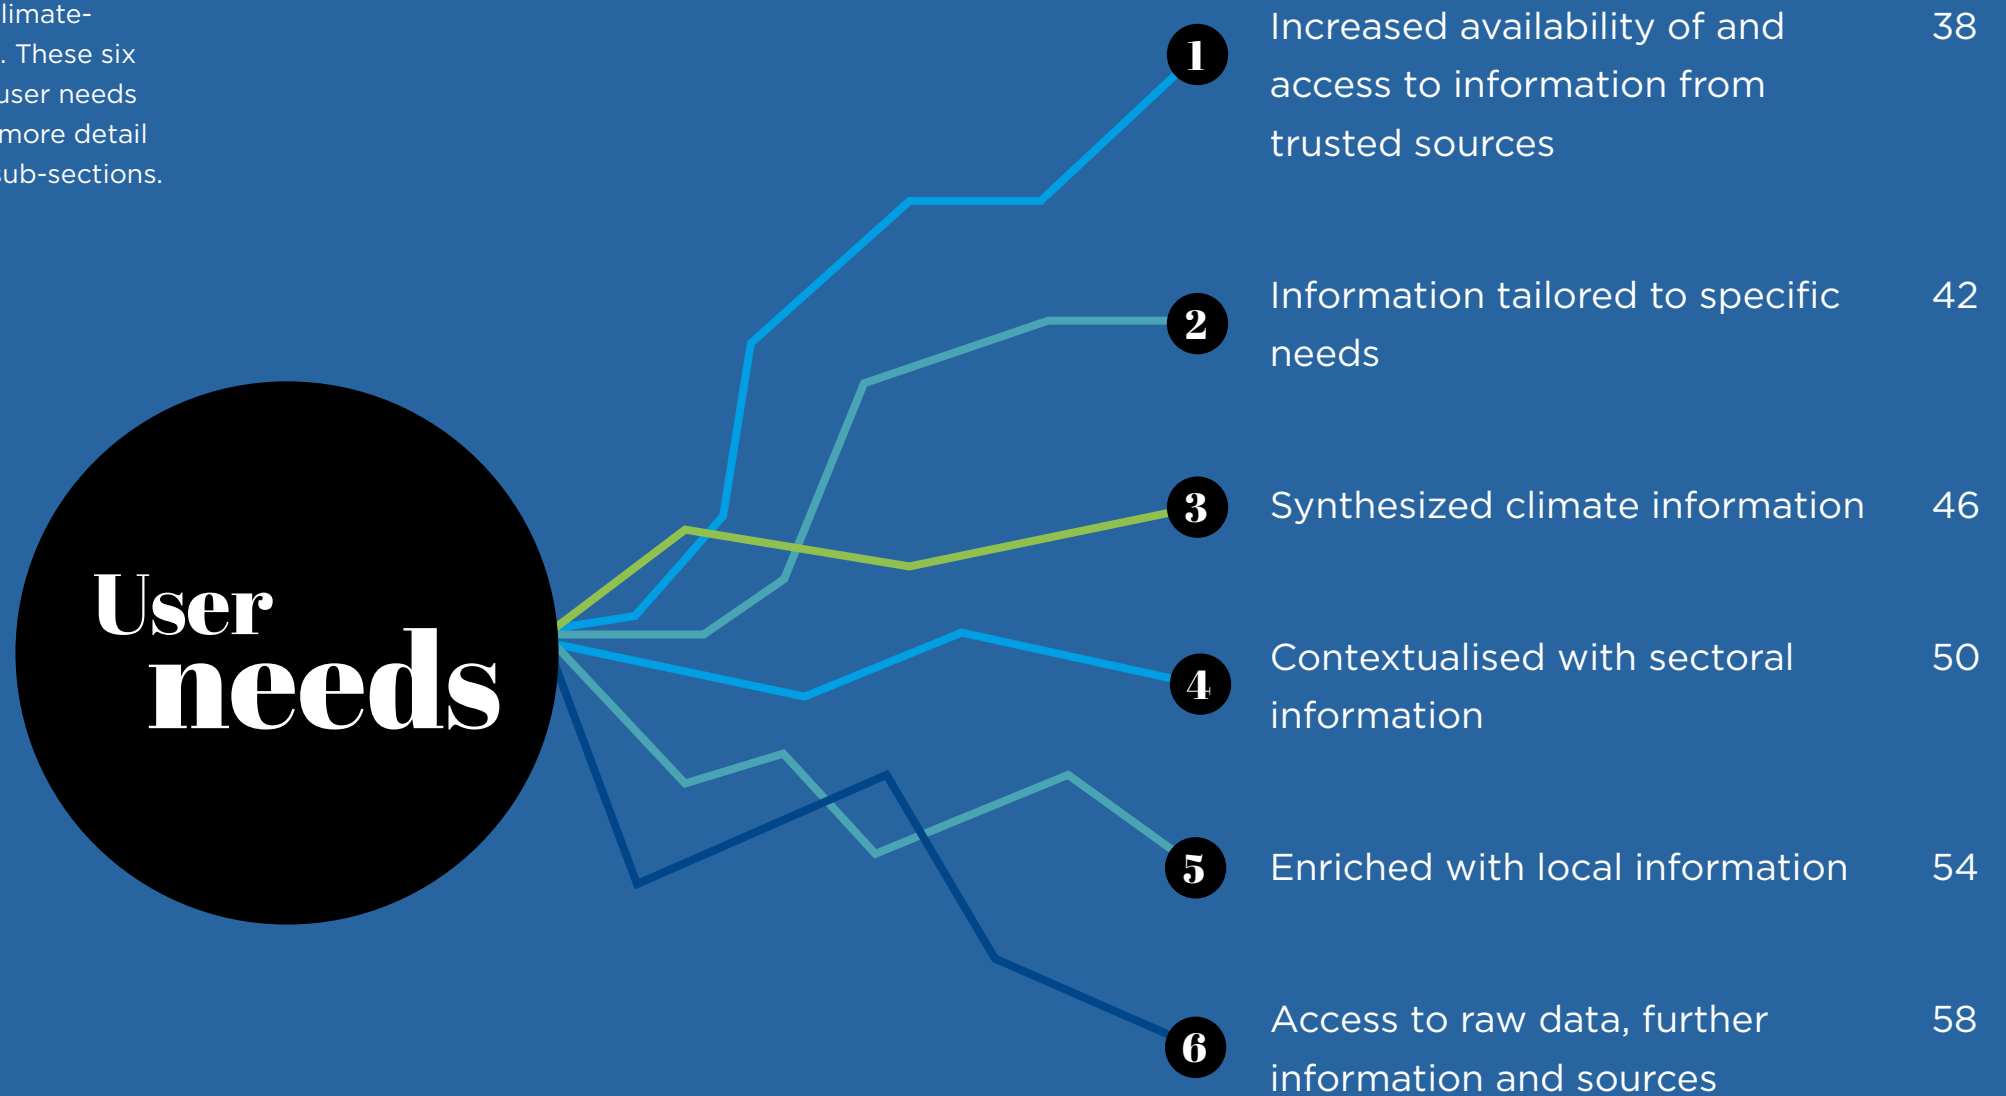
limate-
. These six
user needs
more detail
ub-sections.

User
needs

1 Increased availability of and access to information from trusted sources 38

2 Information tailored to specific needs 42

3 Synthesized climate information 46

4 Contextualised with sectoral information 50

5 Enriched with local information 54

6 Access to raw data, further information and sources 58